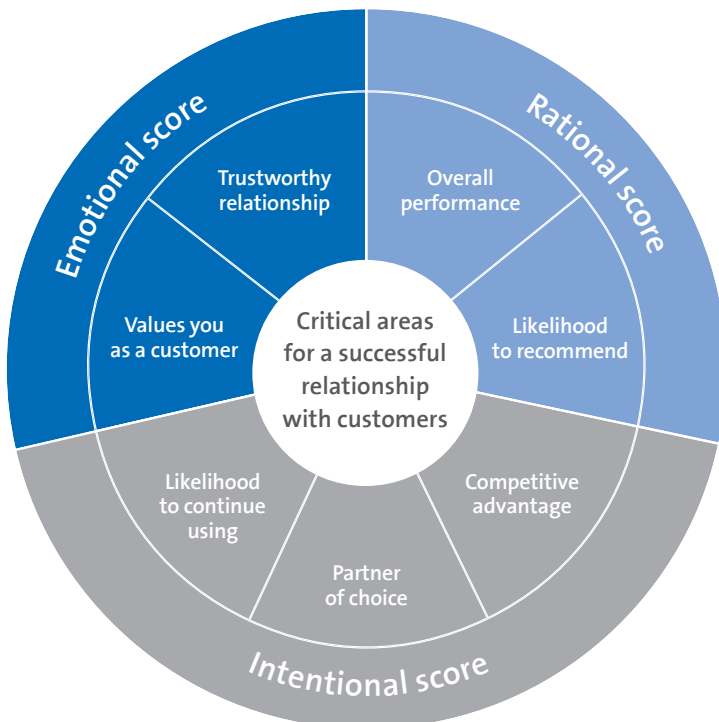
Emotional score

Trustworthy relationship

Values you as a customer

Rational score

Overall performance

Likelihood to recommend

Critical areas for a successful relationship with customers

Likelihood to continue using

Partner of choice

Competitive advantage

Intentional score